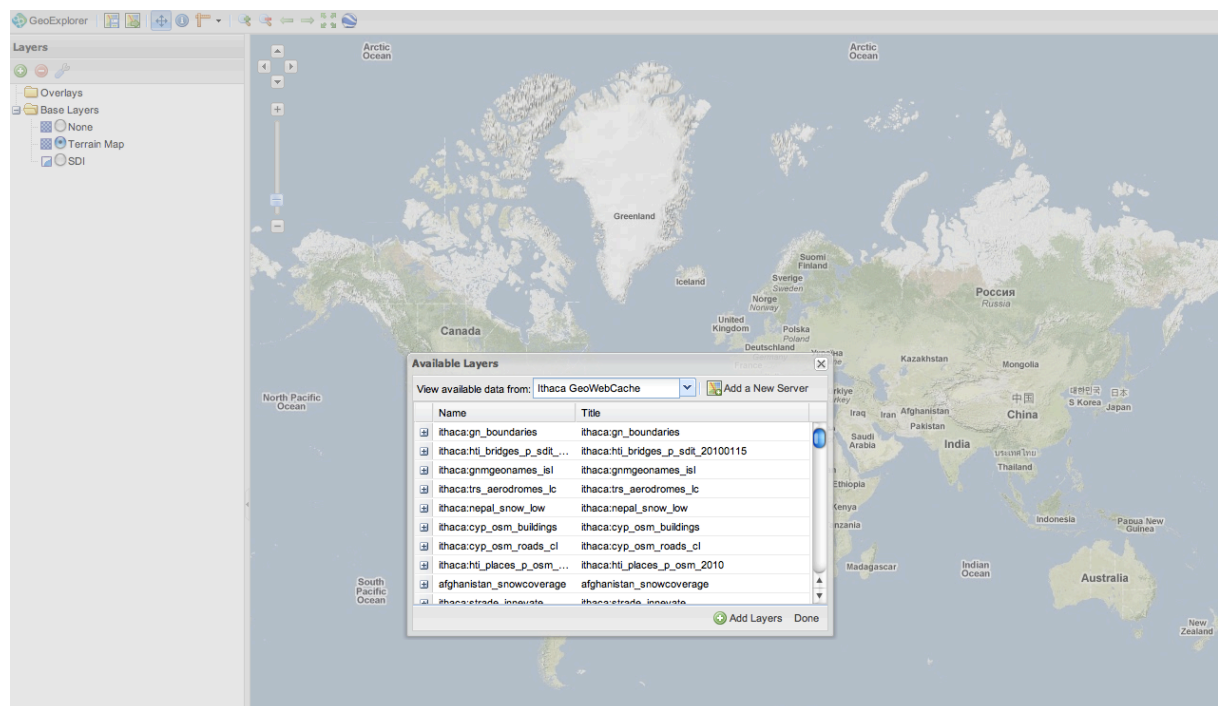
GeoExplorer

Layers

Overlays
Base Layers
None
Terrain Map
SDI

Arctic Ocean
Arctic Ocean
Greenland
Iceland
Suomi Finland
Sverige Sweden
Norge Norway
United Kingdom
Polska Poland
Deutschland
Россия Russia
Canada
Kazakhstan
Mongolia
North Pacific Ocean
Iraq
Iran
Afghanistan
Pakistan
中国 China
대한민국 S Korea
日本 Japan
Saudi Arabia
India
Thailand
Ethiopia
Kenya
Indonesia
Papua New Guinea
Madagascar
Indian Ocean
Australia
South Pacific Ocean
New Zealand

Available Layers
View available data from: Ithaca GeoWebCache
Add a New Server

| Name | Title |
|---|---|
| ithaca:gn_boundaries | ithaca:gn_boundaries |
| ithaca:hti_bridges_p_sdit_... | ithaca:hti_bridges_p_sdit_20100115 |
| ithaca:gnmgeonames_isl | ithaca:gnmgeonames_isl |
| ithaca:trs_aerodromes_lc | ithaca:trs_aerodromes_lc |
| ithaca:nepal_snow_low | ithaca:nepal_snow_low |
| ithaca:cyp_osm_buildings | ithaca:cyp_osm_buildings |
| ithaca:cyp_osm_roads_cl | ithaca:cyp_osm_roads_cl |
| ithaca:hti_places_p_osm_... | ithaca:hti_places_p_osm_2010 |
| afghanistan_snowcoverage | afghanistan_snowcoverage |
| ithaca:strade_innevate | ithaca:strade_innevate |

Add Layers Done